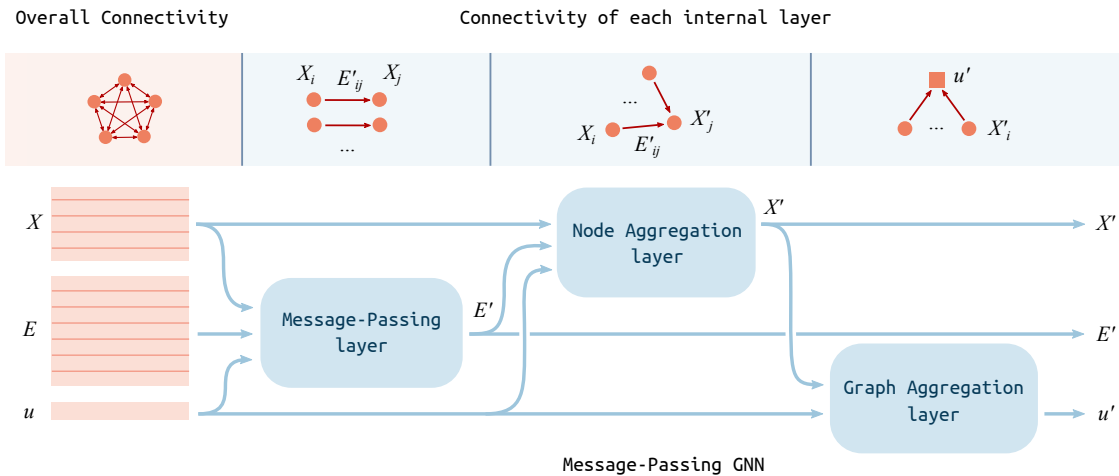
Overall Connectivity

Connectivity of each internal layer

$X_i$ $E'_{ij}$ $X_j$

...

...

$X_i$ $E'_{ij}$ $X'_j$

$u'$

... $X'_i$

$X$

$E$

$u$

Message-Passing layer

$E'$

Node Aggregation layer

$X'$

Graph Aggregation layer

$X'$

$E'$

$u'$

Message-Passing GNN